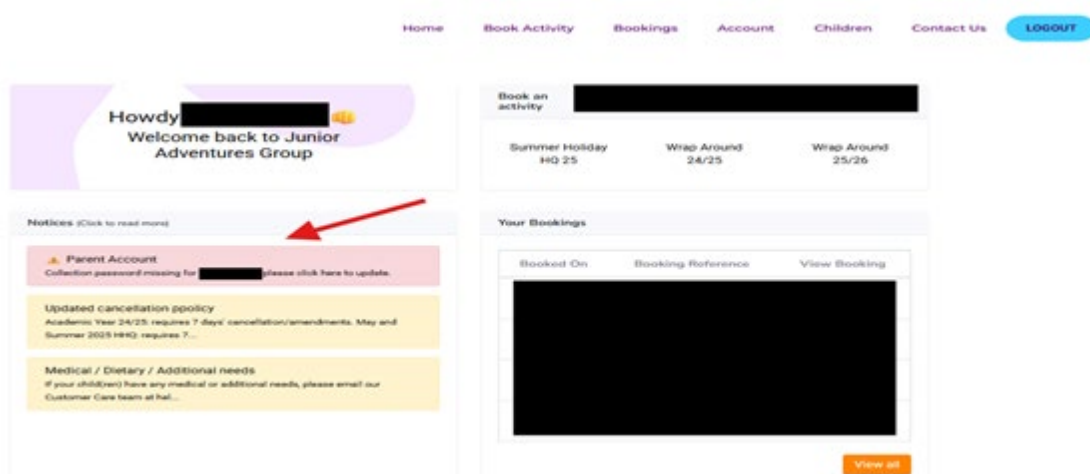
Home Book Activity Bookings Account Children Contact Us LOGOUT

Howdy
Welcome back to Junior Adventures Group

Book an activity

Summer Holiday HQ 25

Wrap Around 24/25

Wrap Around 25/26

Notices (Click to read more)

Parent Account
Collection password missing for please click here to update.

Updated cancellation ppolicy
Academic Year 24/25: requires 7 days' cancellation/amendments. May and Summer 2025 HHQ: requires 7...

Medical / Dietary / Additional needs
If your child(ren) have any medical or additional needs, please email our Customer Care team at hel...

Your Bookings

| Booked On | Booking Reference | View Booking |
|---|---|---|

View all